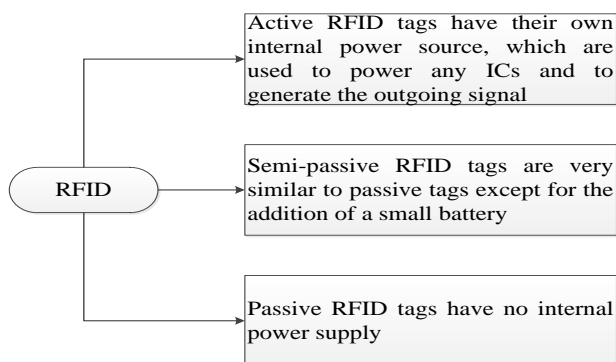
RFID

Active RFID tags have their own internal power source, which are used to power any ICs and to generate the outgoing signal

Semi-passive RFID tags are very similar to passive tags except for the addition of a small battery

Passive RFID tags have no internal power supply